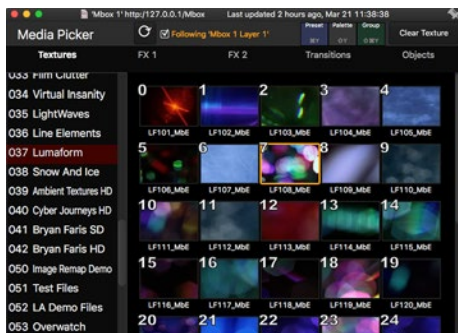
'Mbox 1' http://127.0.0.1/Mbox Last updated 2 hours ago, Mar 21 11:38:38

Media Picker

Following 'Mbox 1 Layer 1'

Preset Palette Group

Clear Texture

Textures FX 1 FX 2 Transitions Objects

033 Film Clutter
034 Virtual Insanity
035 LightWaves
036 Line Elements
037 Lumaform
038 Snow And Ice
039 Ambient Textures HD
040 Cyber Journeys HD
041 Bryan Faris SD
042 Bryan Faris HD
050 Image Remap Demo
051 Test Files
052 LA Demo Files
053 Overwatch

0 LF101_MbE
1 LF102_MbE
2 LF103_MbE
3 LF104_MbE
4 LF105_MbE
5 LF106_MbE
6 LF107_MbE
7 LF108_MbE
8 LF109_MbE
9 LF110_MbE
10 LF111_MbE
11 LF112_MbE
12 LF113_MbE
13 LF114_MbE
14 LF115_MbE
15 LF116_MbE
16 LF117_MbE
17 LF118_MbE
18 LF119_MbE
19 LF120_MbE
20
21
22
23
24